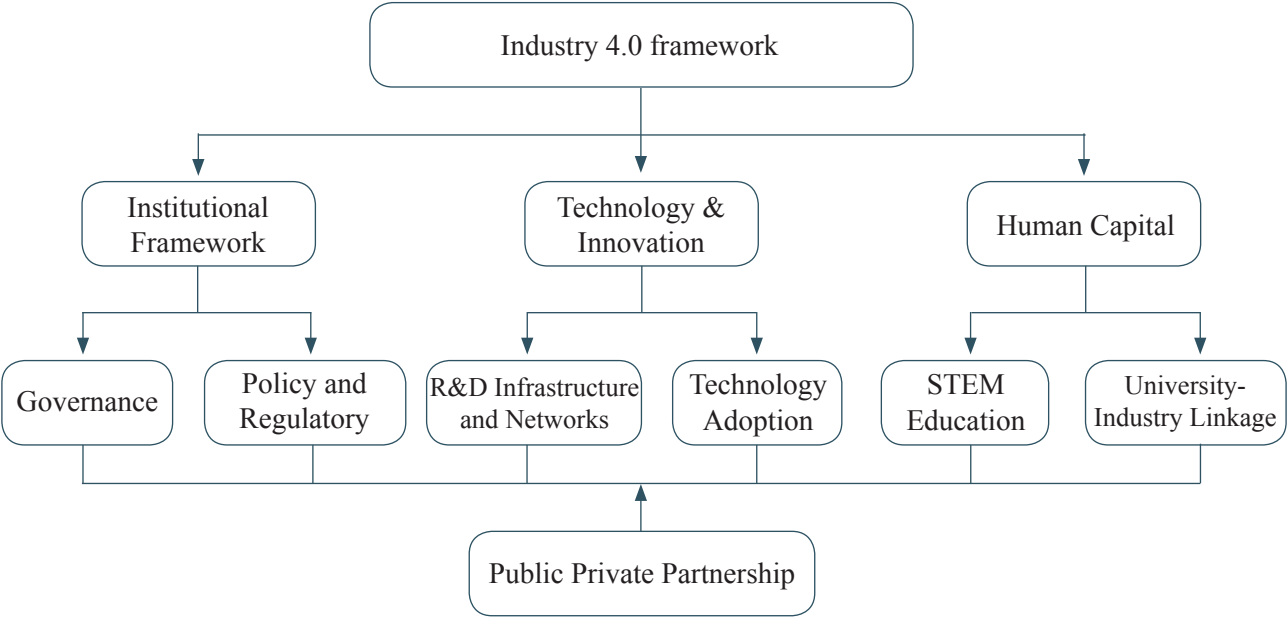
Industry 4.0 framework

Institutional Framework

Technology & Innovation

Human Capital

Governance

Policy and Regulatory

R&D Infrastructure and Networks

Technology Adoption

STEM Education

University-Industry Linkage

Public Private Partnership